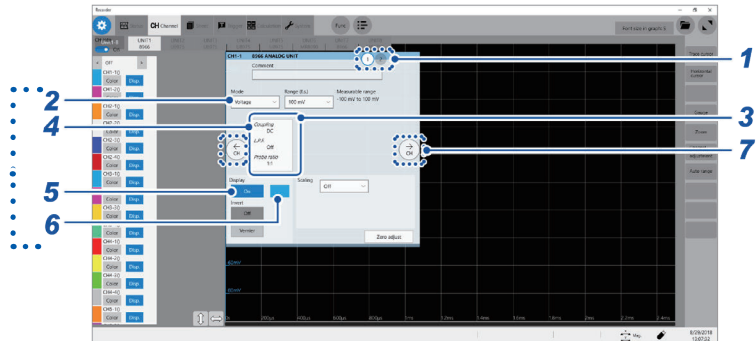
Recorder

CH Channel

Sync

CH1-1 8966 ANALOG UNIT

Comment

Mode
Voltage

Range (f.s.)
500 mV

Measurable range
-100 mV to 100 mV

Coupling
DC

L.P.F.
Off

Probe ratio
1:1

CH

CH

Display
On

Invert
Off

Scaling
Off

Vernier

Zero adjust

Color Disp.
Color Disp.
Color Disp.
Color Disp.
Color Disp.
Color Disp.
Color Disp.
Color Disp.
Color Disp.
Color Disp.
Color Disp.
Color Disp.
Color Disp.
Color Disp.

CH1-1(1)
CH1-2(1)
CH2-1(1)
CH2-2(1)
CH3-1(1)
CH3-2(1)
CH4-1(1)
CH4-2(1)
CH5-1(1)

Trace cursor
Horizontal cursor
Output
Zoom
adjustment
Auto range

8/29/2018
12:07:52

1
2
3
4
5
6
7